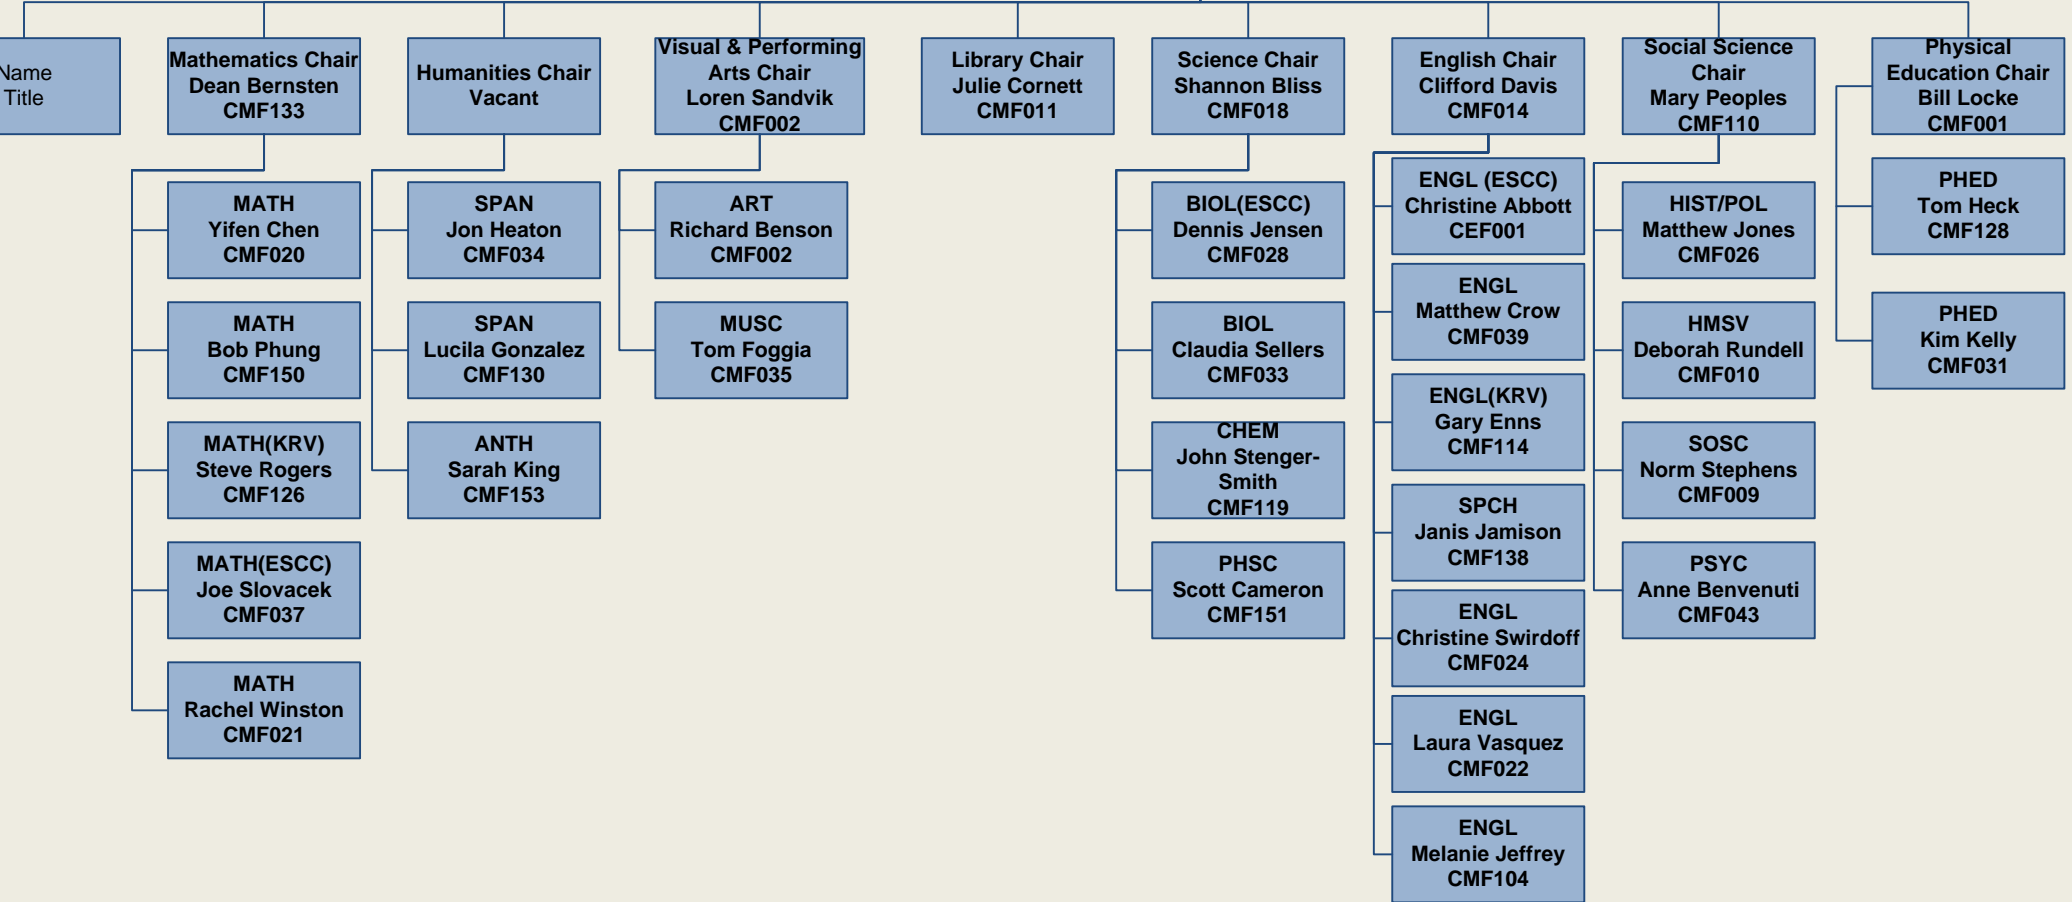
Name
Title

Mathematics Chair
Dean Bernsten
CMF133

MATH
Yifen Chen
CMF020

MATH
Bob Phung
CMF150

MATH(KRV)
Steve Rogers
CMF126

MATH(ESCC)
Joe Slovacek
CMF037

MATH
Rachel Winston
CMF021

Humanities Chair
Vacant

SPAN
Jon Heaton
CMF034

SPAN
Lucila Gonzalez
CMF130

ANTH
Sarah King
CMF153

Visual & Performing Arts Chair
Loren Sandvik
CMF002

ART
Richard Benson
CMF002

MUSC
Tom Foggia
CMF035

Library Chair
Julie Cornett
CMF011

Science Chair
Shannon Bliss
CMF018

BIOL(ESCC)
Dennis Jensen
CMF028

BIOL
Claudia Sellers
CMF033

CHEM
John Stenger-Smith
CMF119

PHSC
Scott Cameron
CMF151

English Chair
Clifford Davis
CMF014

ENGL (ESCC)
Christine Abbott
CEF001

ENGL
Matthew Crow
CMF039

ENGL(KRV)
Gary Enns
CMF114

SPCH
Janis Jamison
CMF138

ENGL
Christine Swirdoff
CMF024

ENGL
Laura Vasquez
CMF022

ENGL
Melanie Jeffrey
CMF104

Social Science Chair
Mary Peoples
CMF110

HIST/POL
Matthew Jones
CMF026

HMSV
Deborah Rundell
CMF010

SOSC
Norm Stephens
CMF009

PSYC
Anne Benvenuti
CMF043

Physical Education Chair
Bill Locke
CMF001

PHED
Tom Heck
CMF128

PHED
Kim Kelly
CMF031